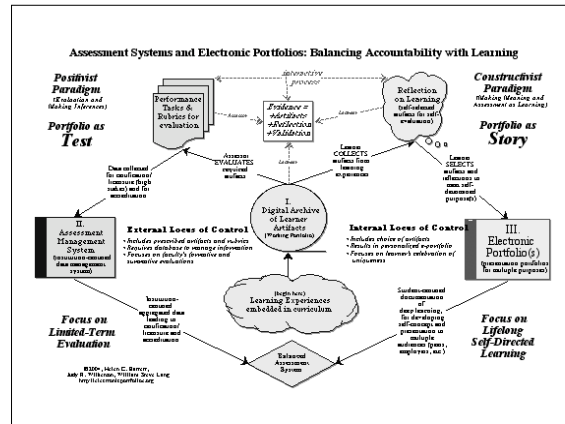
Assessment Systems and Electronic Portfolios: Balancing Accountability with Learning

Positivist Paradigm
(Evaluation and Making Inferences)

Portfolio as Test

Performance Tasks & Rubrics for evaluation

interactive process

Evidence = +Artifacts +Reflection +Validation

Reflection on Learning
(self-selected artifacts for self-evaluation)

Constructivist Paradigm
(Making Meaning and Assessment as Learning)

Portfolio as Story

Assessor EVALUATES required artifacts

Learner COLLECTS artifacts from learning experiences

Learner SELECTS artifacts and reflections to meet self-determined purpose(s)

Data collected for certification/licensure (high stakes) and for accreditation

I. Digital Archive of Learner Artifacts
(Working Portfolio)

II. Assessment Management System
(institution-centered data management system)

External Locus of Control
• Includes prescribed artifacts and rubrics
• Requires database to manage information
• Focuses on faculty's formative and summative evaluations

Internal Locus of Control
• Includes choice of artifacts
• Results in personalized e-portfolio
• Focuses on learner's celebration of uniqueness

III. Electronic Portfolio(s)
(presentation portfolios for multiple purposes)

Institution-centered aggregated data leading to certification/licensure and accreditation

(begin here)
Learning Experiences embedded in curriculum

Student-centered documentation of deep learning, for developing self-concept and presentation to multiple audiences (peers, employers, etc.)

Focus on Limited-Term Evaluation

Focus on Lifelong Self-Directed Learning

Balanced Assessment System

©2004, Helen C. Barrett, Judy R. Wilkerson, William Steve Lang
http://electronicportfolios.org